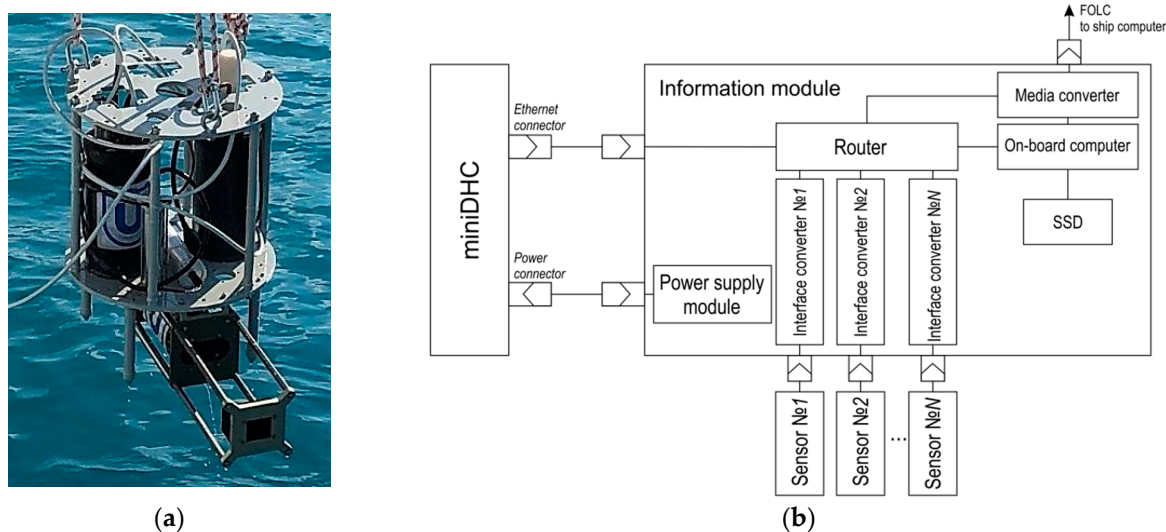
(a)

FOLC
to ship computer

miniDHC

Ethernet connector

Power connector

Information module

Media converter

Router

On-board computer

SSD

Interface converter №1

Interface converter №2

Interface converter №N

Power supply module

Sensor №1

Sensor №2

...

Sensor №N

(b)